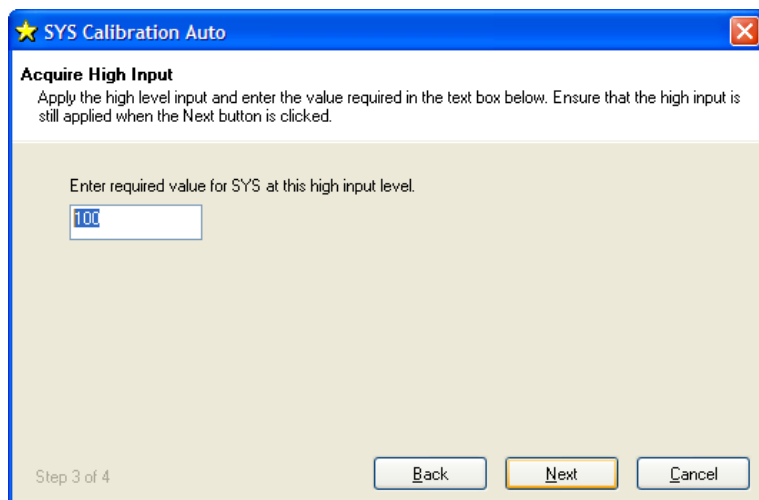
SYS Calibration Auto

Acquire High Input

Apply the high level input and enter the value required in the text box below. Ensure that the high input is still applied when the Next button is clicked.

Enter required value for SYS at this high input level.

100

Step 3 of 4

Back

Next

Cancel